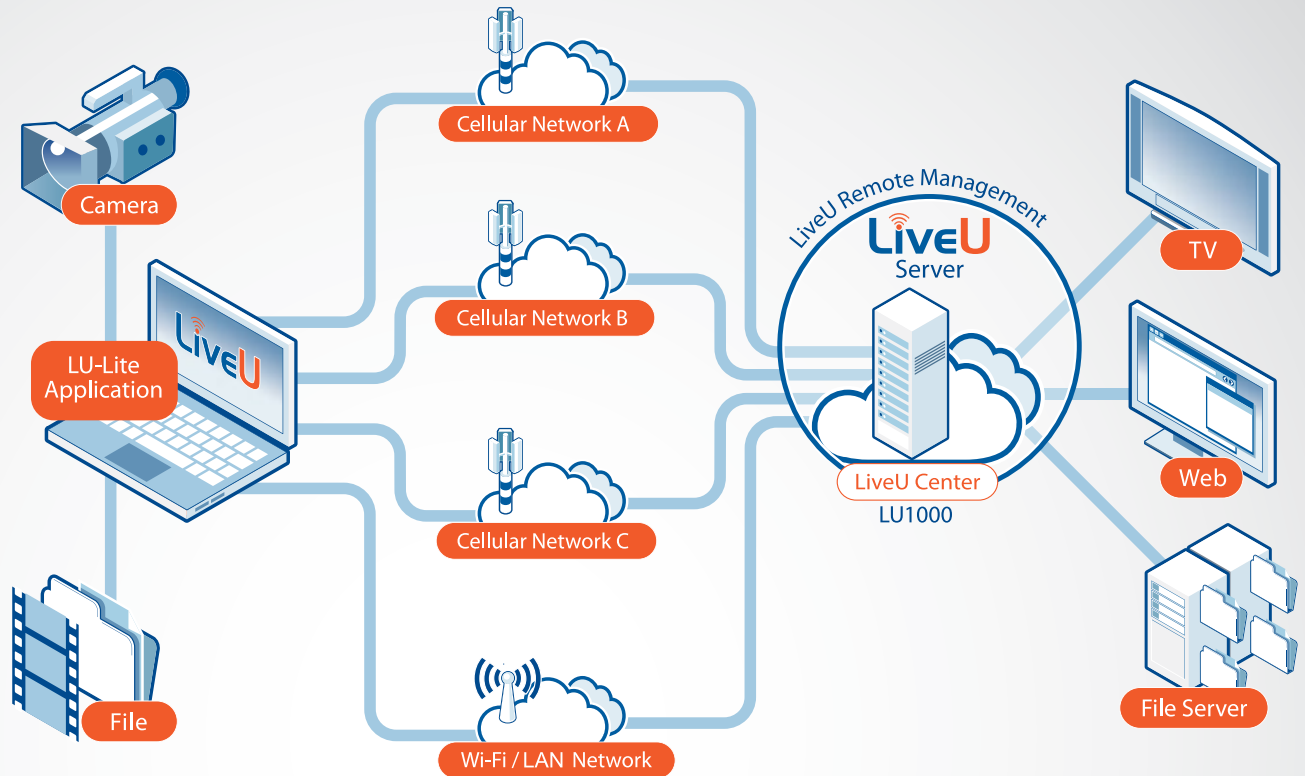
Camera

LiveU

LU-Lite Application

File

Cellular Network A

Cellular Network B

Cellular Network C

Wi-Fi / LAN Network

LiveU Remote Management

LiveU

Server

LiveU Center

LU1000

TV

Web

File Server